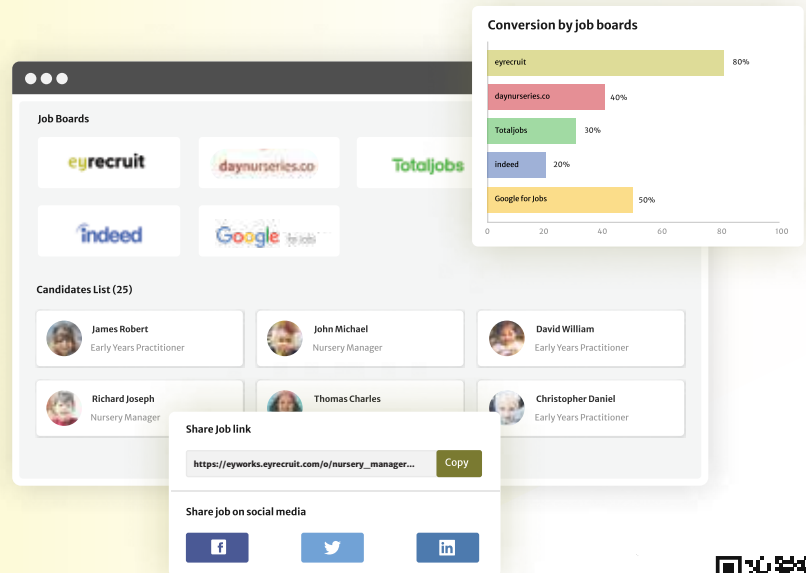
Conversion by job boards

| Job board | Conversion |
|---|---|
| eyrecruit | 80% |
| daynurseries.co | 40% |
| Totaljobs | 30% |
| indeed | 20% |
| Google for Jobs | 50% |

0 20 40 60 80 100

Job Boards

eyrecruit
daynurseries.co
Totaljobs
indeed
Google for Jobs

Candidates List (25)

James Robert
Early Years Practitioner

John Michael
Nursery Manager

David William
Early Years Practitioner

Richard Joseph
Nursery Manager

Thomas Charles

Christopher Daniel
Early Years Practitioner

Share Job link

https://eyworks.eyrecruit.com/o/nursery_manager...

Copy

Share job on social media